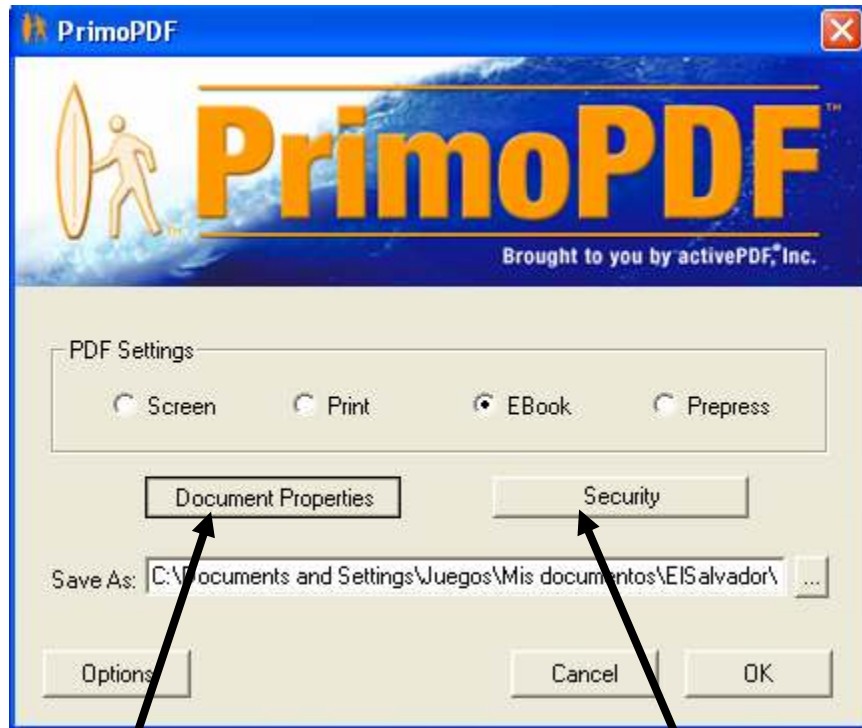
PrimoPDF

PrimoPDF™

Brought to you by activePDF,® Inc.

PDF Settings

Screen

Print

EBook

Prepress

Document Properties

Security

Save As: C:\Documents and Settings\Juegos\Mis documentos\ElSalvador\

...

Options

Cancel

OK